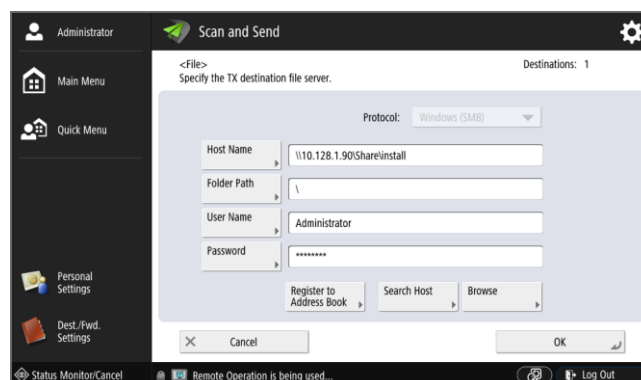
Administrator

Main Menu

Quick Menu

Personal Settings

Dest./Fwd. Settings

Scan and Send

<File>
Specify the TX destination file server.

Destinations: 1

Protocol: Windows (SMB)

Host Name
\\10.128.1.90\Share\install

Folder Path
\

User Name
Administrator

Password
********

Register to Address Book

Search Host

Browse

Cancel

OK

Status Monitor/Cancel

Remote Operation is being used...

Log Out